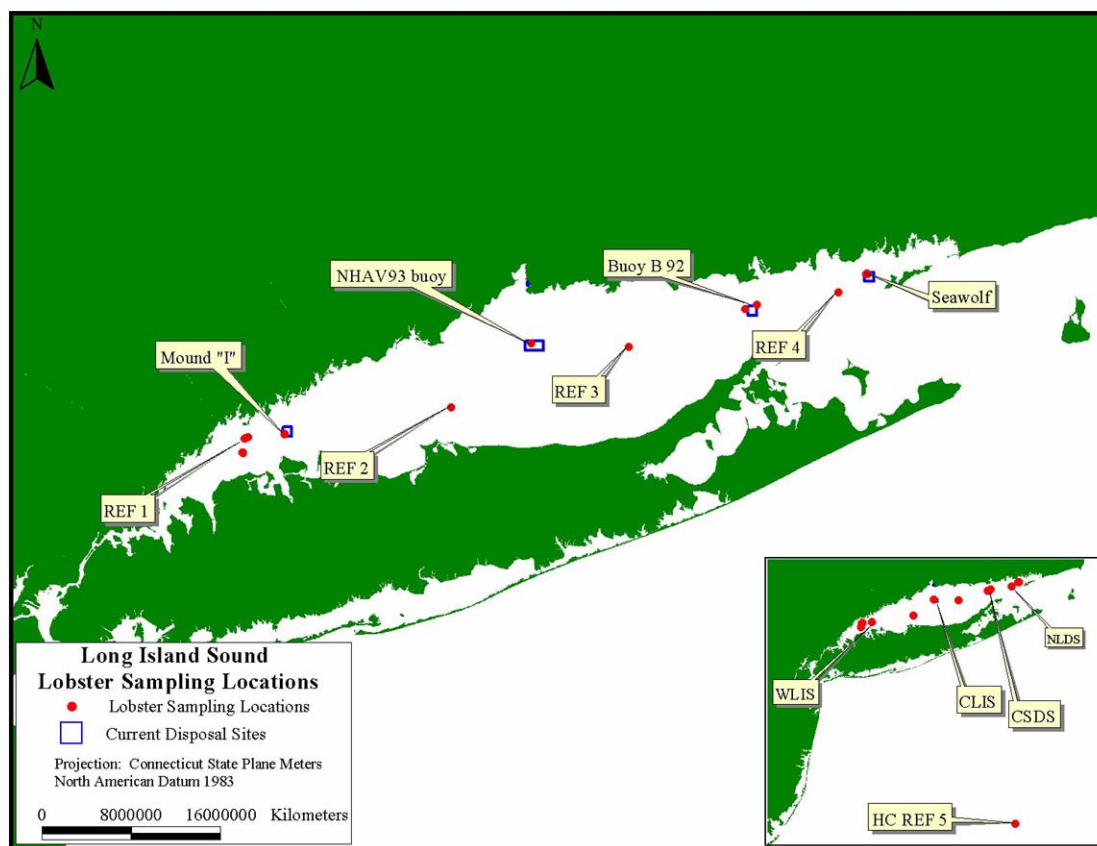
N

NHAV93 buoy

Buoy B 92

Seawolf

REF 4

Mound "I"

REF 3

REF 2

REF 1

Long Island Sound
Lobster Sampling Locations

Lobster Sampling Locations

Current Disposal Sites

Projection: Connecticut State Plane Meters
North American Datum 1983

0 8000000 16000000 Kilometers

NLDS

WLIS

CLIS

CSDS

HC REF 5